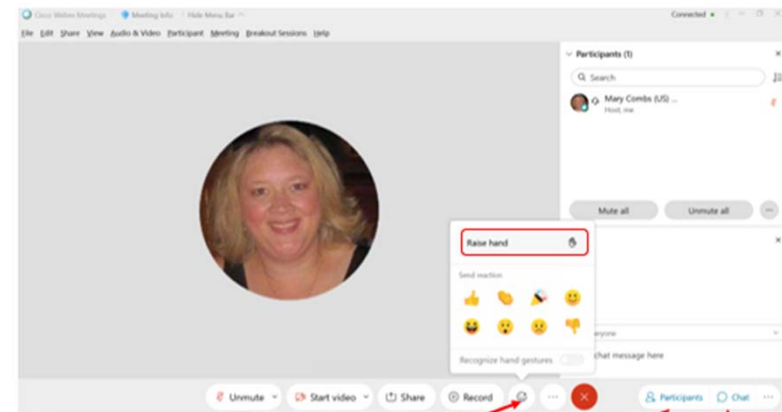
Cisco Webex Meetings   Meeting Info   Hide Menu Bar

Connected

File Edit Share View Audio & Video Participant Meeting Breakout Sessions Help

Participants (1)

Search

Mary Combs (US) ...
Host, me

Mute all   Unmute all

Raise hand

Send reaction

Recognize hand gestures

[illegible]yone

chat message here

Unmute   Start video   Share   Record

Participants   Chat